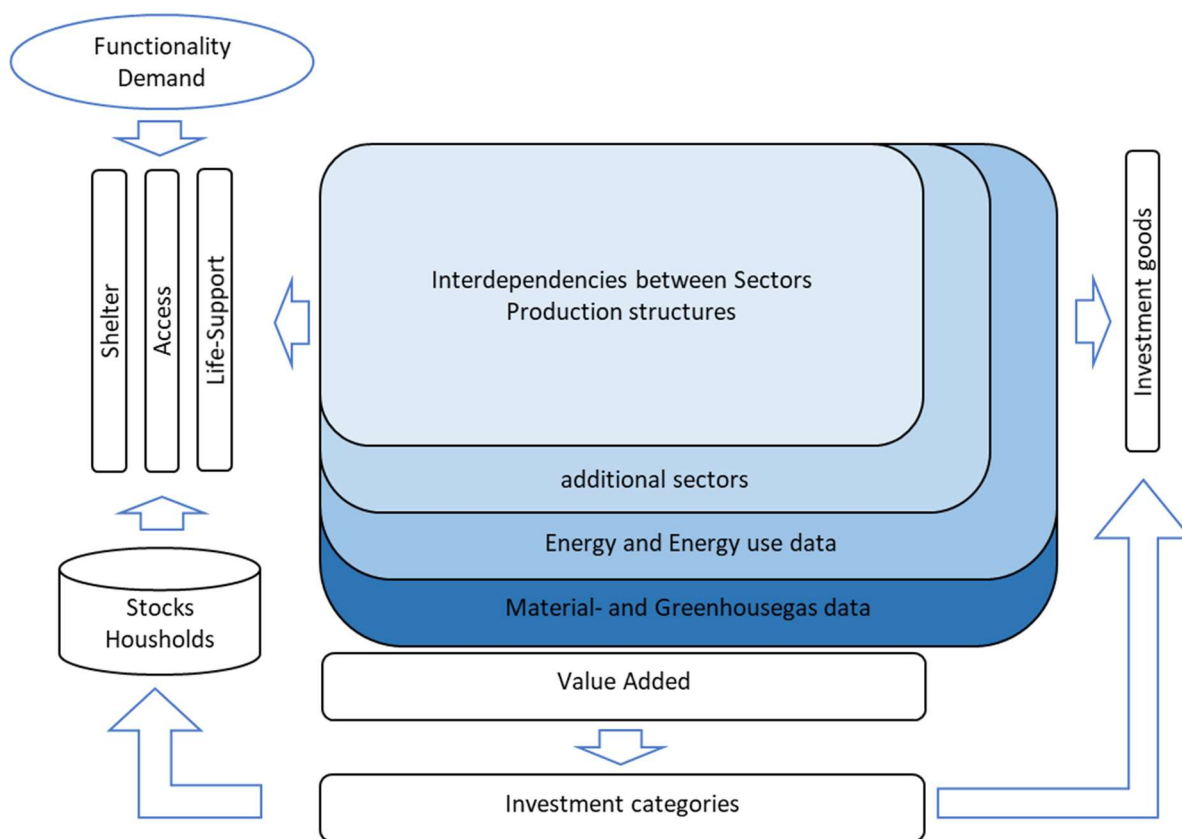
Functionality Demand

Shelter

Access

Life-Support

Interdependencies between Sectors
Production structures

additional sectors

Energy and Energy use data

Material- and Greenhousegas data

Investment goods

Stocks Housholds

Value Added

Investment categories